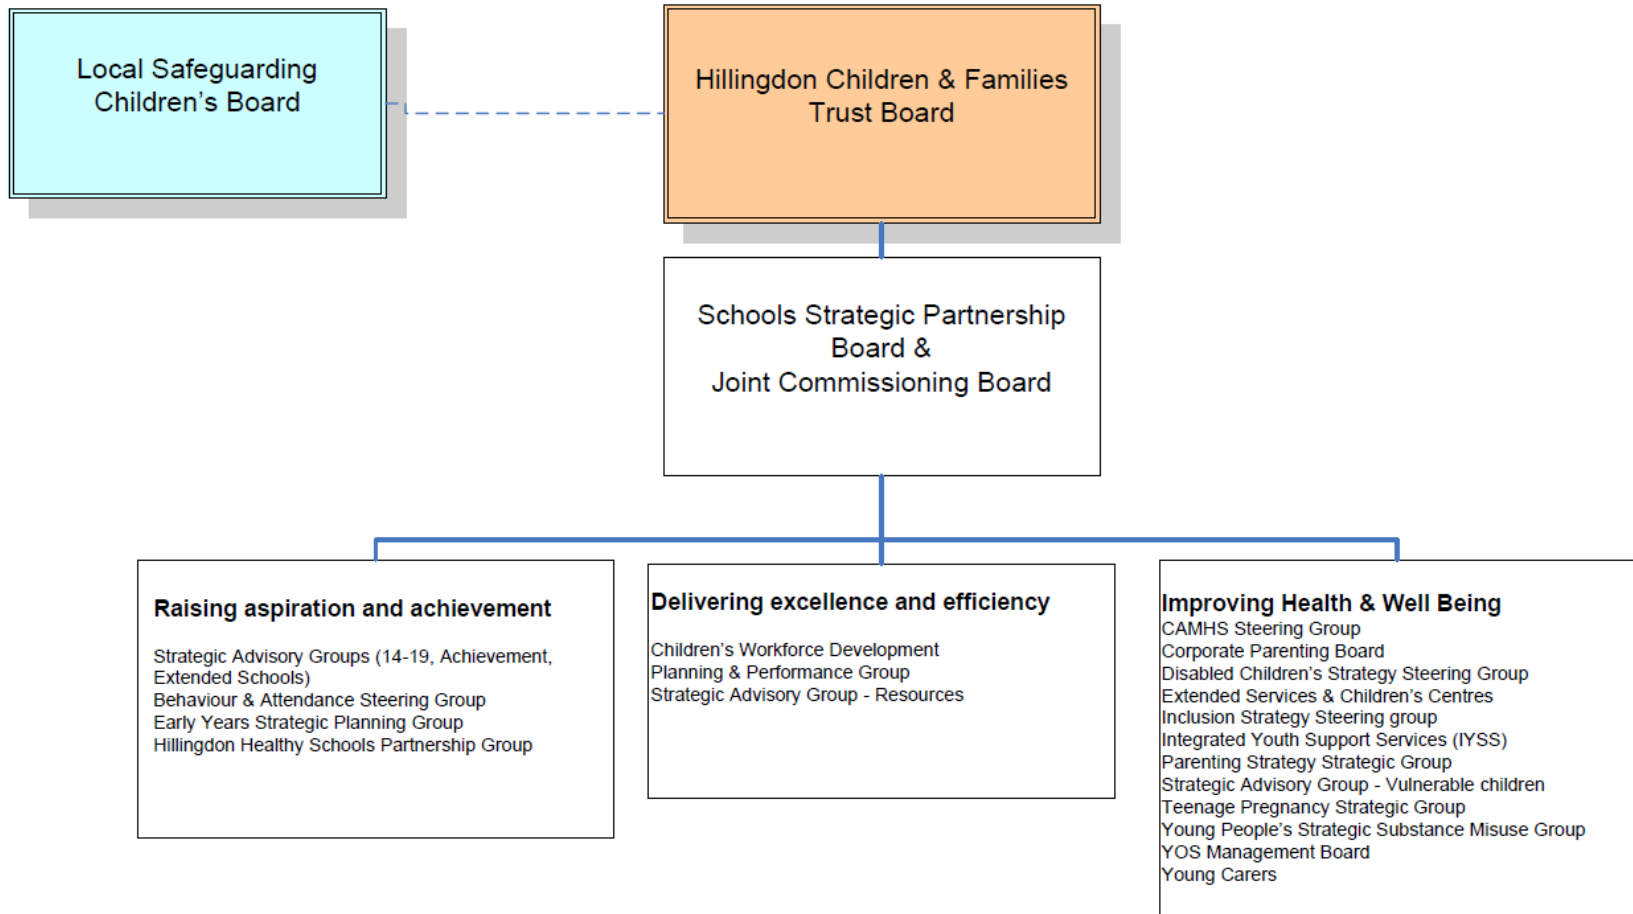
Local Safeguarding Children’s Board

Hillingdon Children & Families Trust Board

Schools Strategic Partnership Board &
Joint Commissioning Board

Raising aspiration and achievement

Strategic Advisory Groups (14-19, Achievement, Extended Schools)
Behaviour & Attendance Steering Group
Early Years Strategic Planning Group
Hillingdon Healthy Schools Partnership Group

Delivering excellence and efficiency

Children’s Workforce Development
Planning & Performance Group
Strategic Advisory Group - Resources

Improving Health & Well Being
CAMHS Steering Group
Corporate Parenting Board
Disabled Children’s Strategy Steering Group
Extended Services & Children’s Centres
Inclusion Strategy Steering group
Integrated Youth Support Services (IYSS)
Parenting Strategy Strategic Group
Strategic Advisory Group - Vulnerable children
Teenage Pregnancy Strategic Group
Young People’s Strategic Substance Misuse Group
YOS Management Board
Young Carers